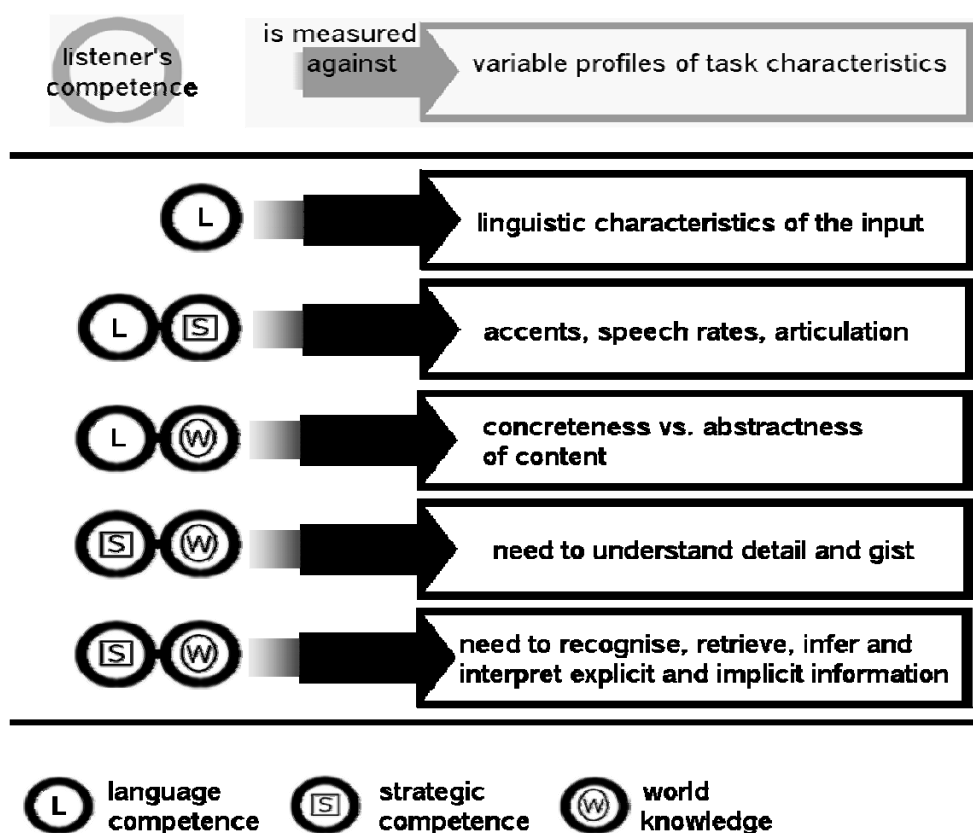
listener's competence

is measured against

variable profiles of task characteristics

L

linguistic characteristics of the input

L S

accents, speech rates, articulation

L W

concreteness vs. abstractness of content

S W

need to understand detail and gist

S W

need to recognise, retrieve, infer and interpret explicit and implicit information

L language competence

S strategic competence

W world knowledge